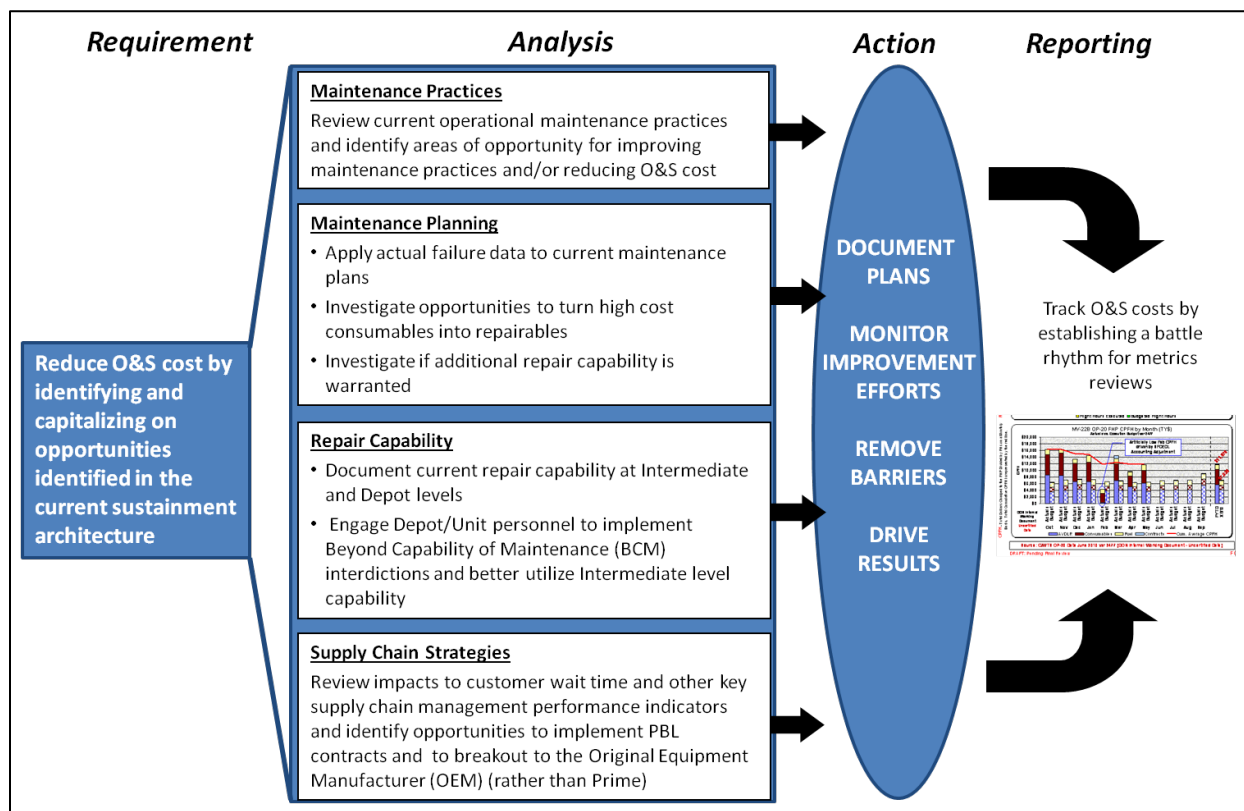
Requirement

Analysis

Action

Reporting

Reduce O&S cost by identifying and capitalizing on opportunities identified in the current sustainment architecture

Maintenance Practices

Review current operational maintenance practices and identify areas of opportunity for improving maintenance practices and/or reducing O&S cost

Maintenance Planning

• Apply actual failure data to current maintenance plans
• Investigate opportunities to turn high cost consumables into repairables
• Investigate if additional repair capability is warranted

Repair Capability

• Document current repair capability at Intermediate and Depot levels
• Engage Depot/Unit personnel to implement Beyond Capability of Maintenance (BCM) interdictions and better utilize Intermediate level capability

Supply Chain Strategies

Review impacts to customer wait time and other key supply chain management performance indicators and identify opportunities to implement PBL contracts and to breakout to the Original Equipment Manufacturer (OEM) (rather than Prime)

DOCUMENT PLANS

MONITOR IMPROVEMENT EFFORTS

REMOVE BARRIERS

DRIVE RESULTS

Track O&S costs by establishing a battle rhythm for metrics reviews

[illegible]